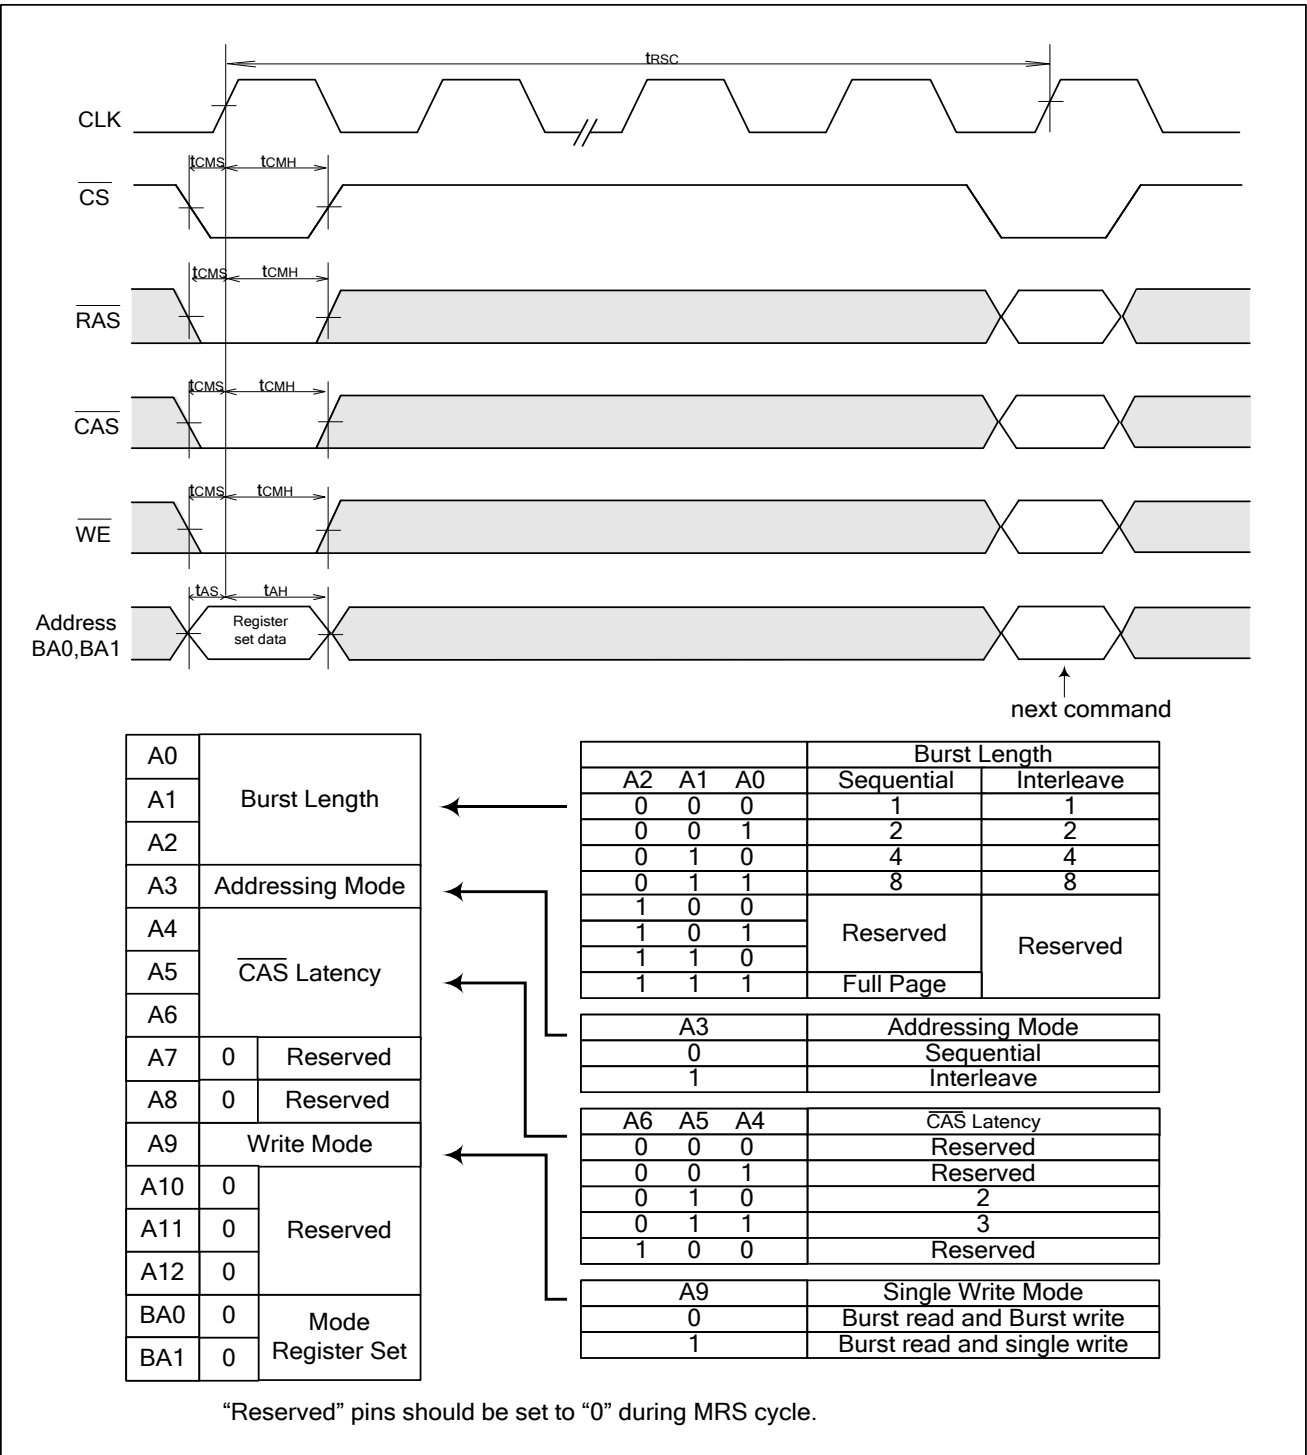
$t_{RSC}$

CLK

$\overline{CS}$

$t_{CMS}$ $t_{CMH}$

$\overline{RAS}$

$t_{CMS}$ $t_{CMH}$

$\overline{CAS}$

$t_{CMS}$ $t_{CMH}$

$\overline{WE}$

$t_{CMS}$ $t_{CMH}$

Address BA0,BA1

$t_{AS}$ $t_{AH}$

Register set data

next command

| A0 | Burst Length | |
|---|---|---|
| A1 | | |
| A2 | | |
| A3 | Addressing Mode | |
| A4 | $\overline{CAS}$ Latency | |
| A5 | | |
| A6 | | |
| A7 | 0 | Reserved |
| A8 | 0 | Reserved |
| A9 | Write Mode | |
| A10 | 0 | Reserved |
| A11 | 0 | |
| A12 | 0 | |
| BA0 | 0 | Mode Register Set |
| BA1 | 0 | |

| A2 | A1 | A0 | Burst Length Sequential | Burst Length Interleave |
|---|---|---|---|---|
| 0 | 0 | 0 | 1 | 1 |
| 0 | 0 | 1 | 2 | 2 |
| 0 | 1 | 0 | 4 | 4 |
| 0 | 1 | 1 | 8 | 8 |
| 1 | 0 | 0 | Reserved | Reserved |
| 1 | 0 | 1 | | |
| 1 | 1 | 0 | | |
| 1 | 1 | 1 | Full Page | |

| A3 | Addressing Mode |
|---|---|
| 0 | Sequential |
| 1 | Interleave |

| A6 | A5 | A4 | $\overline{CAS}$ Latency |
|---|---|---|---|
| 0 | 0 | 0 | Reserved |
| 0 | 0 | 1 | Reserved |
| 0 | 1 | 0 | 2 |
| 0 | 1 | 1 | 3 |
| 1 | 0 | 0 | Reserved |

| A9 | Single Write Mode |
|---|---|
| 0 | Burst read and Burst write |
| 1 | Burst read and single write |

“Reserved” pins should be set to “0” during MRS cycle.